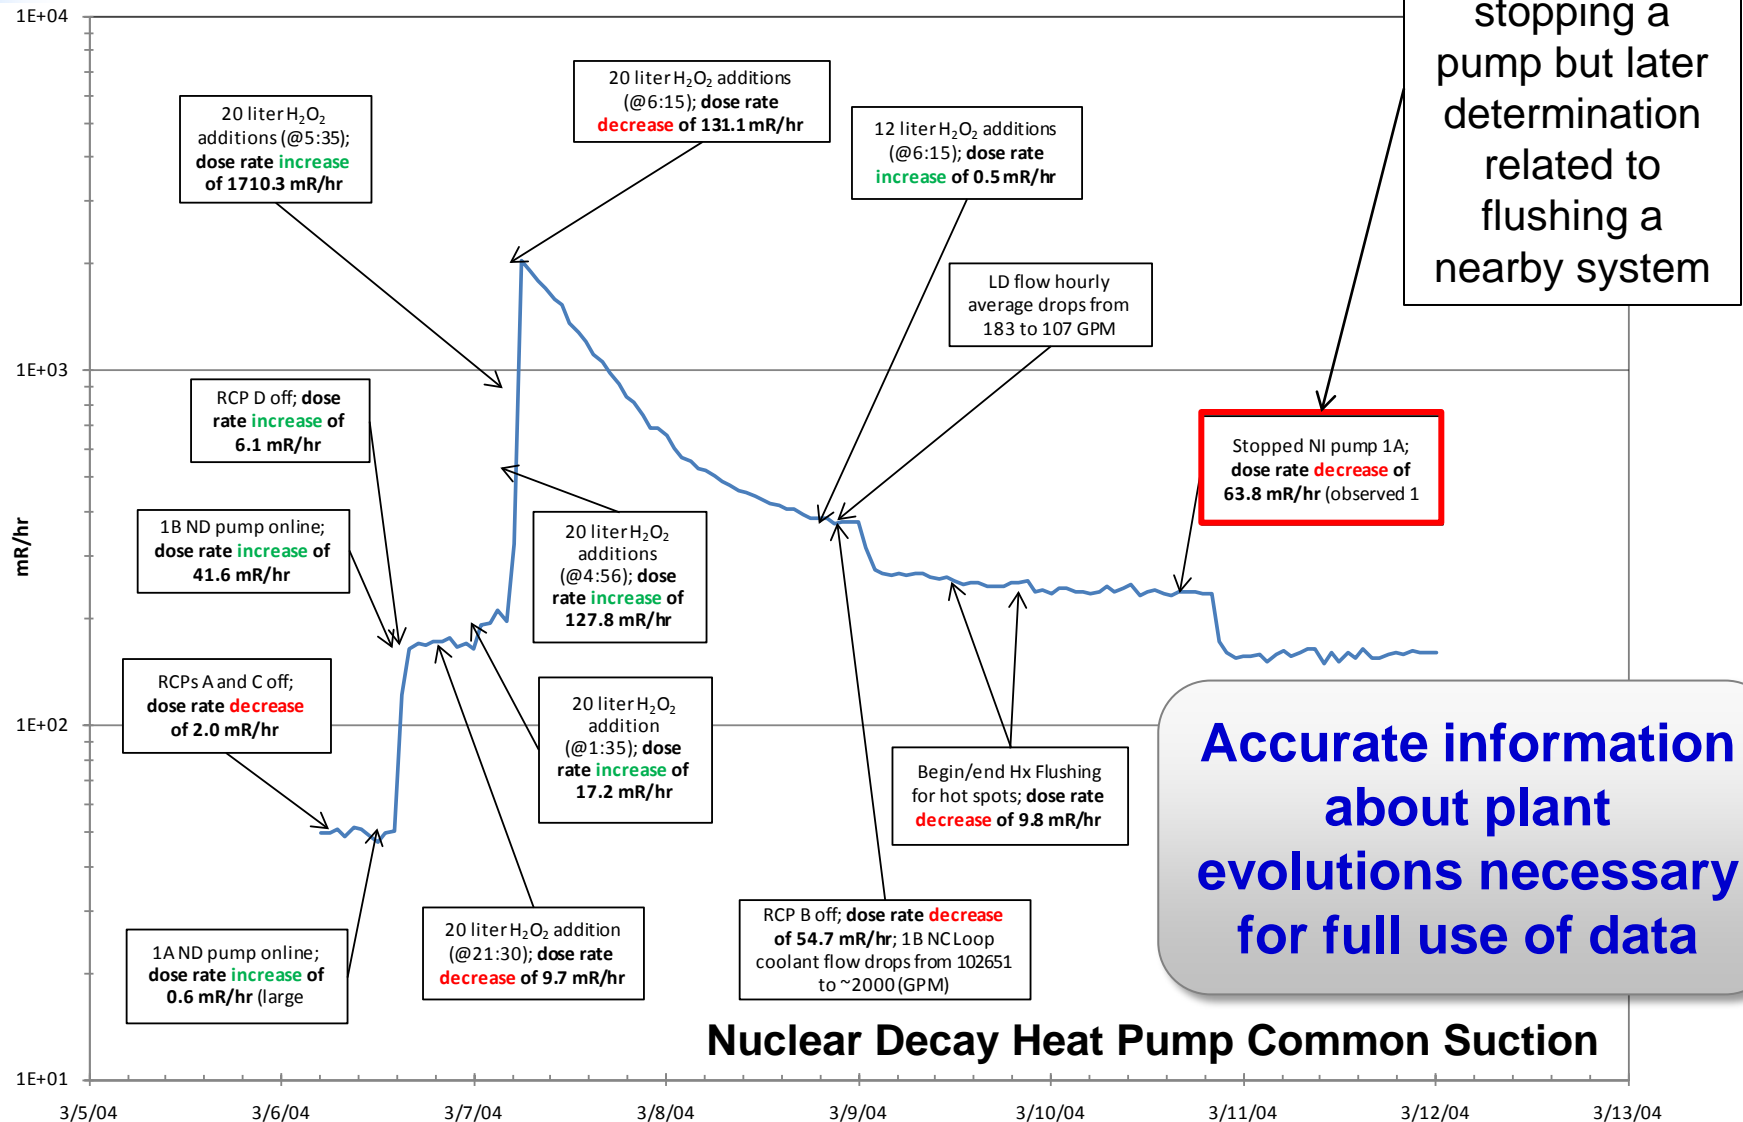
1E+04

1E+03

1E+02

1E+01

mR/hr

stopping a pump but later determination related to flushing a nearby system

20 liter $H_2O_2$ additions (@5:35); dose rate increase of 1710.3 mR/hr

20 liter $H_2O_2$ additions (@6:15); dose rate decrease of 131.1 mR/hr

12 liter $H_2O_2$ additions (@6:15); dose rate increase of 0.5 mR/hr

LD flow hourly average drops from 183 to 107 GPM

RCP D off; dose rate increase of 6.1 mR/hr

Stopped NI pump 1A; dose rate decrease of 63.8 mR/hr (observed 1

1B ND pump online; dose rate increase of 41.6 mR/hr

20 liter $H_2O_2$ additions (@4:56); dose rate increase of 127.8 mR/hr

RCPs A and C off; dose rate decrease of 2.0 mR/hr

20 liter $H_2O_2$ addition (@1:35); dose rate increase of 17.2 mR/hr

Begin/end Hx Flushing for hot spots; dose rate decrease of 9.8 mR/hr

Accurate information about plant evolutions necessary for full use of data

1A ND pump online; dose rate increase of 0.6 mR/hr (large

20 liter $H_2O_2$ addition (@21:30); dose rate decrease of 9.7 mR/hr

RCP B off; dose rate decrease of 54.7 mR/hr; 1B NC Loop coolant flow drops from 102651 to ~2000 (GPM)

Nuclear Decay Heat Pump Common Suction

3/5/04 3/6/04 3/7/04 3/8/04 3/9/04 3/10/04 3/11/04 3/12/04 3/13/04